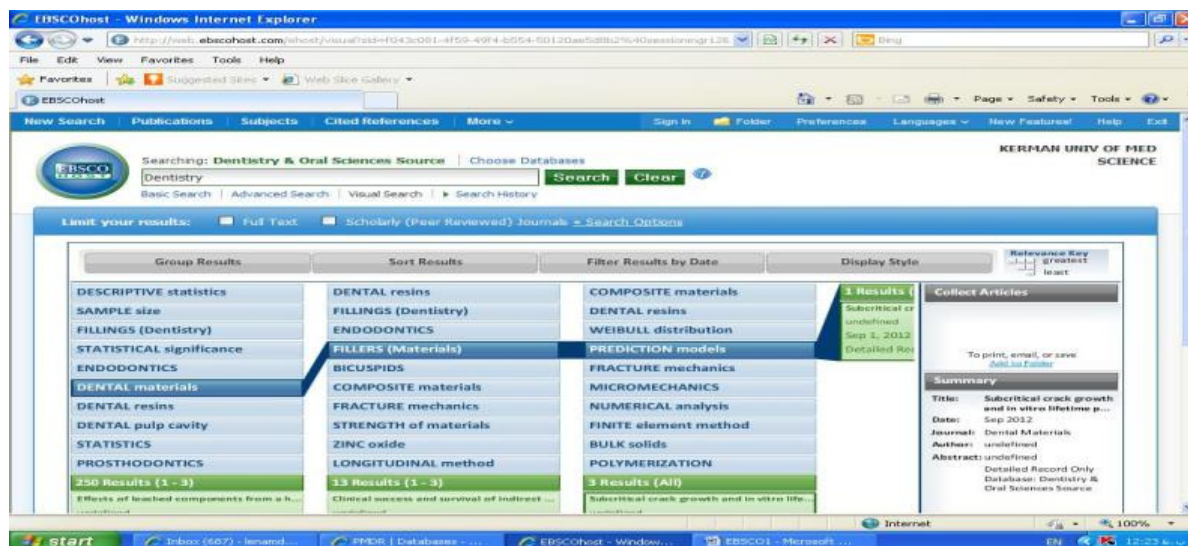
EBSCOhost - Windows Internet Explorer

http://web.ebscohost.com/ehost/visual?sid=f043c001-4f59-49f4-b554-50120ae5d8b2%40sessionmgr126

Bing

File Edit View Favorites Tools Help

Favorites Suggested Sites Web Slice Gallery

EBSCOhost

Page Safety Tools

New Search Publications Subjects Cited References More

Sign In Folder Preferences Languages New Features! Help Exit

Searching: Dentistry & Oral Sciences Source | Choose Databases

KERMAN UNIV OF MED SCIENCE

Dentistry

Search Clear

Basic Search | Advanced Search | Visual Search | Search History

Limit your results: Full Text Scholarly (Peer Reviewed) Journals + Search Options

Group Results Sort Results Filter Results by Date Display Style

Relevance Key greatest least

DESCRIPTIVE statistics
SAMPLE size
FILLINGS (Dentistry)
STATISTICAL significance
ENDODONTICS
DENTAL materials
DENTAL resins
DENTAL pulp cavity
STATISTICS
PROSTHODONTICS
250 Results (1 - 3)
Effects of leached components from a h...

DENTAL resins
FILLINGS (Dentistry)
ENDODONTICS
FILLERS (Materials)
BICUSPIDS
COMPOSITE materials
FRACTURE mechanics
STRENGTH of materials
ZINC oxide
LONGITUDINAL method
13 Results (1 - 3)
Clinical success and survival of indirect ...

COMPOSITE materials
DENTAL resins
WEIBULL distribution
PREDICTION models
FRACTURE mechanics
MICROMECHANICS
NUMERICAL analysis
FINITE element method
BULK solids
POLYMERIZATION
3 Results (All)
Subcritical crack growth and in vitro life...

1 Results (
Subcritical cr
undefined
Sep 1, 2012
Detailed Re

Collect Articles

To print, email, or save
Add to Folder

Summary

Title: Subcritical crack growth and in vitro lifetime p...
Date: Sep 2012
Journal: Dental Materials
Author: undefined
Abstract: undefined
Detailed Record Only
Database: Dentistry & Oral Sciences Source

Internet 100%

start Inbox (687) - lenamd... PMDR | Databases - ... EBSCOhost - Window... EBSCO1 - Microsoft ... EN 12:23